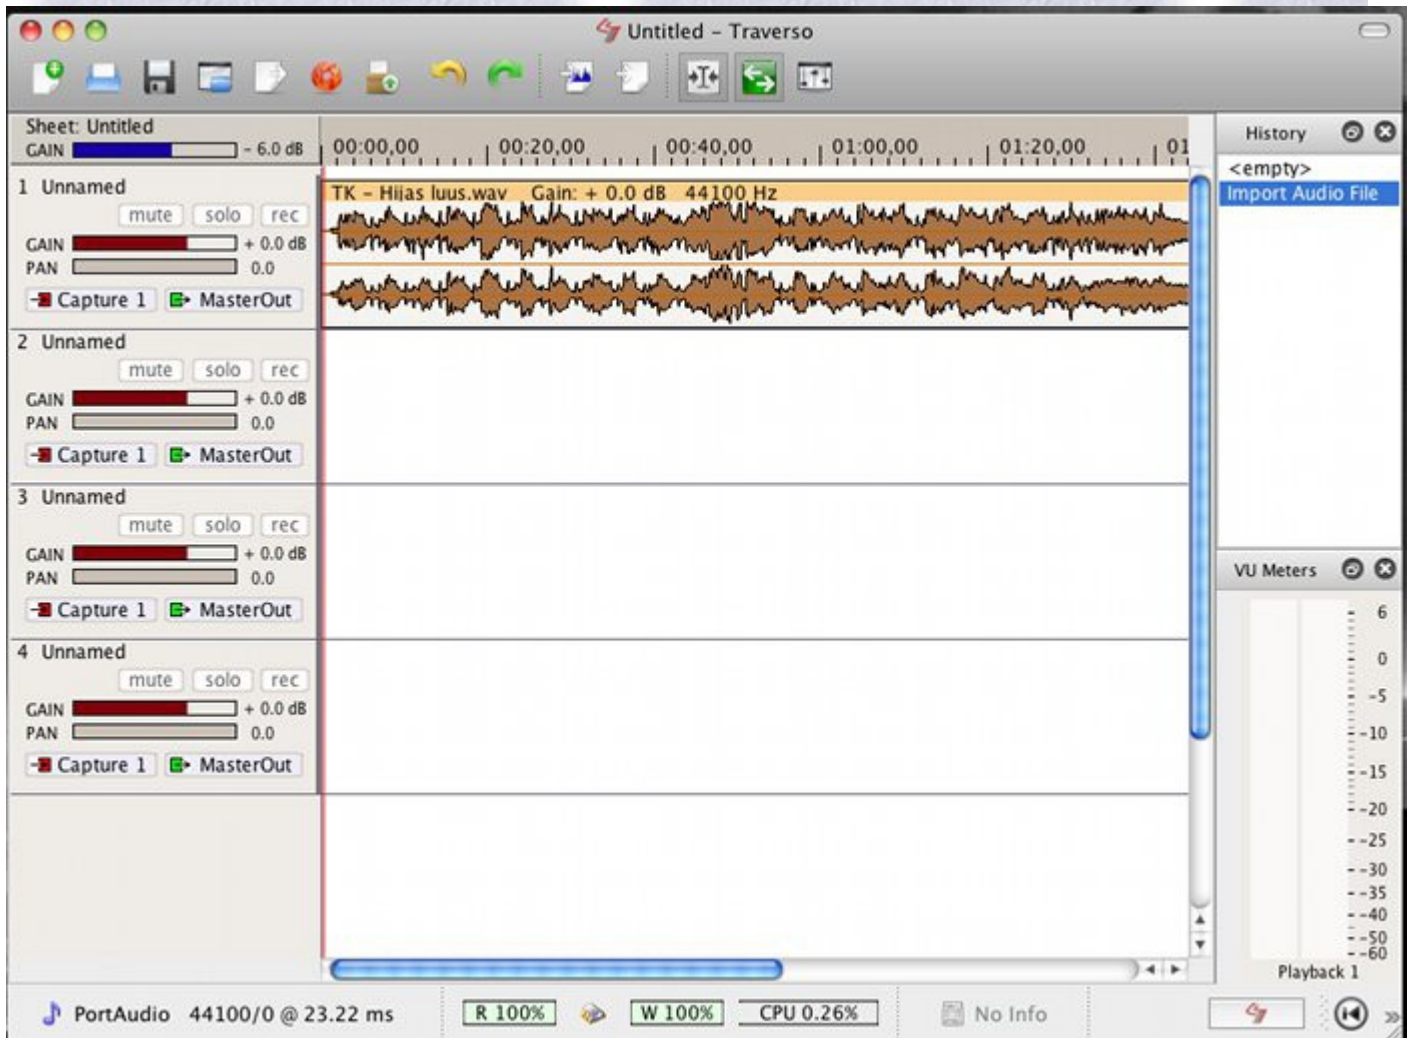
Untitled – Traverso

Sheet: Untitled
GAIN - 6.0 dB

00:00,00 00:20,00 00:40,00 01:00,00 01:20,00 01

1 Unnamed
mute solo rec
GAIN + 0.0 dB
PAN 0.0
Capture 1 MasterOut

TK – Hiias luus.wav Gain: + 0.0 dB 44100 Hz

2 Unnamed
mute solo rec
GAIN + 0.0 dB
PAN 0.0
Capture 1 MasterOut

3 Unnamed
mute solo rec
GAIN + 0.0 dB
PAN 0.0
Capture 1 MasterOut

4 Unnamed
mute solo rec
GAIN + 0.0 dB
PAN 0.0
Capture 1 MasterOut

History
<empty>
Import Audio File

VU Meters
6
0
-5
-10
-15
-20
-25
-30
-35
-40
-50
-60
Playback 1

PortAudio 44100/0 @ 23.22 ms
R 100%
W 100%
CPU 0.26%
No Info